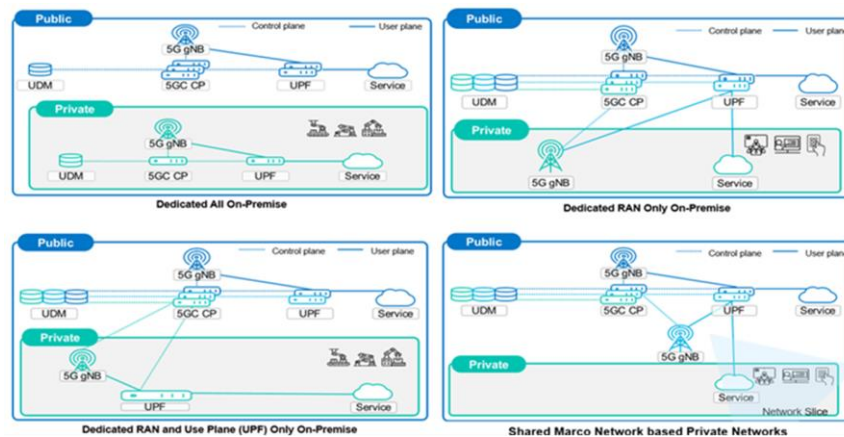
Public

Control plane

User plane

5G gNB

UDM

5GC CP

UPF

Service

Private

5G gNB

UDM

5GC CP

UPF

Service

Dedicated All On-Premise

Public

Control plane

User plane

5G gNB

UDM

5GC CP

UPF

Service

Private

5G gNB

Service

Dedicated RAN Only On-Premise

Public

Control plane

User plane

5G gNB

UDM

5GC CP

UPF

Service

Private

5G gNB

UPF

Service

Dedicated RAN and Use Plane (UPF) Only On-Premise

Public

Control plane

User plane

5G gNB

UDM

5GC CP

UPF

Service

5G gNB

Private

Service

Network Slice

Shared Marco Network based Private Networks